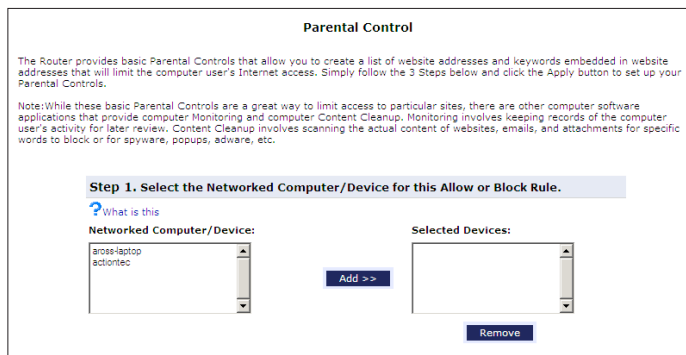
Parental Control

The Router provides basic Parental Controls that allow you to create a list of website addresses and keywords embedded in website addresses that will limit the computer user's Internet access. Simply follow the 3 Steps below and click the Apply button to set up your Parental Controls.

Note:While these basic Parental Controls are a great way to limit access to particular sites, there are other computer software applications that provide computer Monitoring and computer Content Cleanup. Monitoring involves keeping records of the computer user's activity for later review. Content Cleanup involves scanning the actual content of websites, emails, and attachments for specific words to block or for spyware, popups, adware, etc.

Step 1. Select the Networked Computer/Device for this Allow or Block Rule.

?What is this

Networked Computer/Device:

aross-laptop
actiontec

Add >>

Selected Devices:

Remove